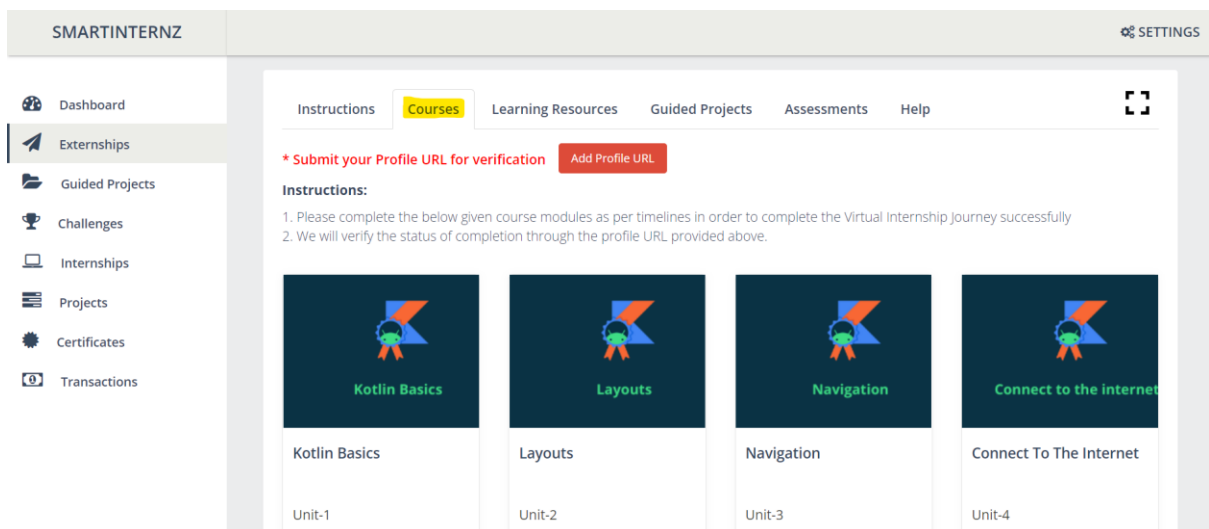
SMARTINTERNZ

SETTINGS

Dashboard

Externships

Guided Projects

Challenges

Internships

Projects

Certificates

Transactions

Instructions | Courses | Learning Resources | Guided Projects | Assessments | Help

* Submit your Profile URL for verification  Add Profile URL

Instructions:

1. Please complete the below given course modules as per timelines in order to complete the Virtual Internship Journey successfully
2. We will verify the status of completion through the profile URL provided above.

Kotlin Basics

Kotlin Basics

Unit-1

Layouts

Layouts

Unit-2

Navigation

Navigation

Unit-3

Connect to the internet

Connect To The Internet

Unit-4